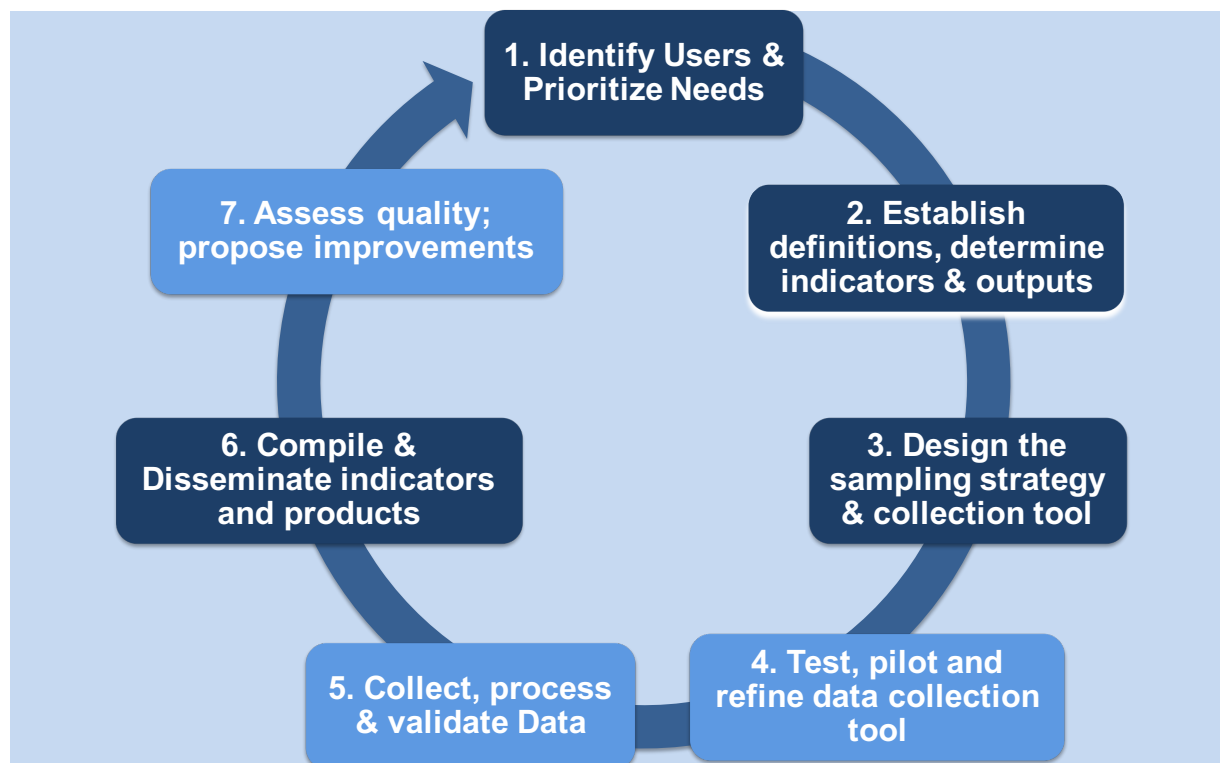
1. Identify Users & Prioritize Needs

2. Establish definitions, determine indicators & outputs

3. Design the sampling strategy & collection tool

4. Test, pilot and refine data collection tool

5. Collect, process & validate Data

6. Compile & Disseminate indicators and products

7. Assess quality; propose improvements